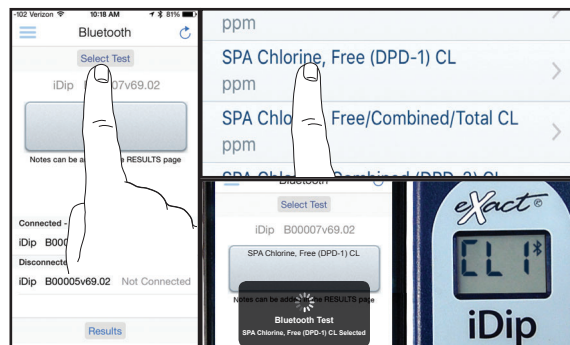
-102 Verizon 10:18 AM 81%

Bluetooth

Select Test

iDip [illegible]07v69.02

Notes can be a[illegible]e RESULTS page

Connected -

iDip B000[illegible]

Disconnecte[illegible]

iDip B00005v69.02 Not Connected

Results

ppm

SPA Chlorine, Free (DPD-1) CL

ppm

SPA Chlo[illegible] Free/Combined/Total CL

ppm

Bluetooth

Select Test

iDip B00007v69.02

SPA Chlorine, Free (DPD-1) CL

Notes can be add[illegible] RESULTS page

Bluetooth Test

SPA Chlorine, Free (DPD-1) CL Selected

eXact®

CL1

iDip